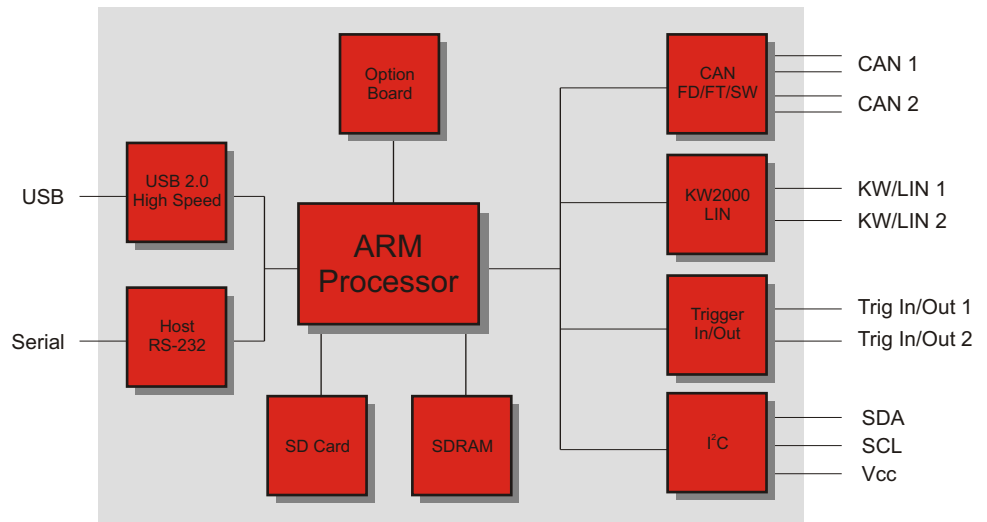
Option Board

CAN FD/FT/SW

CAN 1

CAN 2

USB

USB 2.0 High Speed

ARM Processor

KW2000 LIN

KW/LIN 1

KW/LIN 2

Serial

Host RS-232

Trigger In/Out

Trig In/Out 1

Trig In/Out 2

SD Card

SDRAM

$I^2C$

SDA

SCL

Vcc